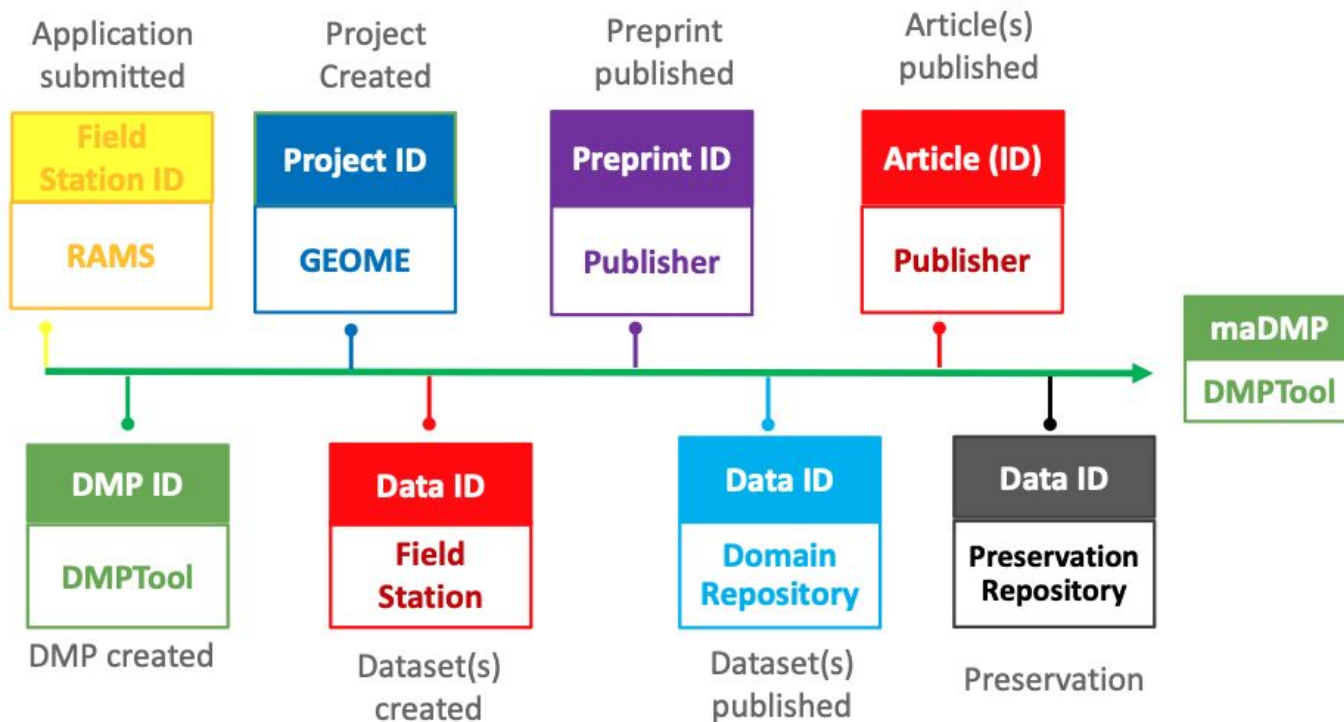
Application submitted

Field Station ID

RAMS

Project Created

Project ID

GEOME

Preprint published

Preprint ID

Publisher

Article(s) published

Article (ID)

Publisher

maDMP

DMPTool

DMP ID

DMPTool

DMP created

Data ID

Field Station

Dataset(s) created

Data ID

Domain Repository

Dataset(s) published

Data ID

Preservation Repository

Preservation